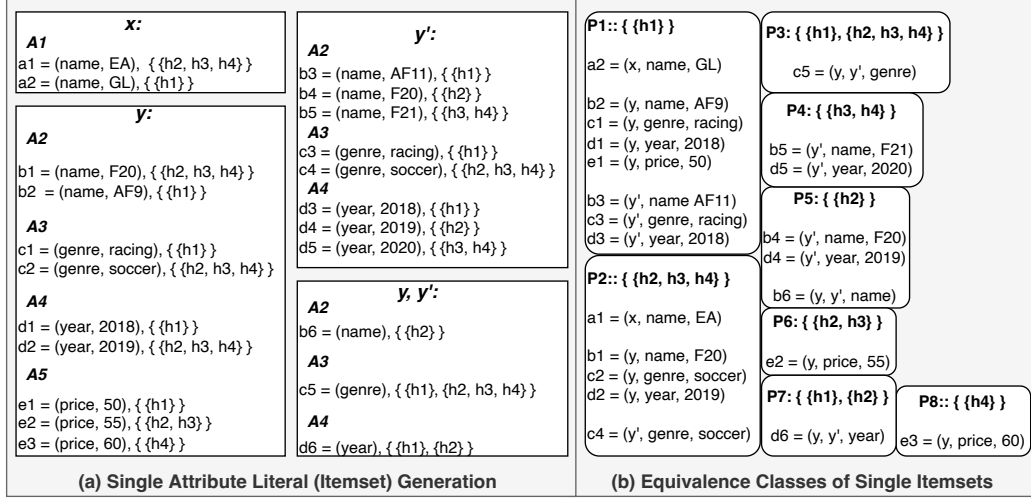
***x:***

***A1***

a1 = (name, EA), { {h2, h3, h4} }
a2 = (name, GL), { {h1} }

***y:***

***A2***

b1 = (name, F20), { {h2, h3, h4} }
b2 = (name, AF9), { {h1} }

***A3***

c1 = (genre, racing), { {h1} }
c2 = (genre, soccer), { {h2, h3, h4} }

***A4***

d1 = (year, 2018), { {h1} }
d2 = (year, 2019), { {h2, h3, h4} }

***A5***

e1 = (price, 50), { {h1} }
e2 = (price, 55), { {h2, h3} }
e3 = (price, 60), { {h4} }

***y':***

***A2***

b3 = (name, AF11), { {h1} }
b4 = (name, F20), { {h2} }
b5 = (name, F21), { {h3, h4} }

***A3***

c3 = (genre, racing), { {h1} }
c4 = (genre, soccer), { {h2, h3, h4} }

***A4***

d3 = (year, 2018), { {h1} }
d4 = (year, 2019), { {h2} }
d5 = (year, 2020), { {h3, h4} }

***y, y':***

***A2***

b6 = (name), { {h2} }

***A3***

c5 = (genre), { {h1}, {h2, h3, h4} }

***A4***

d6 = (year), { {h1}, {h2} }

**(a) Single Attribute Literal (Itemset) Generation**

**P1:: { {h1} }**

a2 = (x, name, GL)

b2 = (y, name, AF9)
c1 = (y, genre, racing)
d1 = (y, year, 2018)
e1 = (y, price, 50)

b3 = (y', name AF11)
c3 = (y', genre, racing)
d3 = (y', year, 2018)

**P2:: { {h2, h3, h4} }**

a1 = (x, name, EA)

b1 = (y, name, F20)
c2 = (y, genre, soccer)
d2 = (y, year, 2019)

c4 = (y', genre, soccer)

**P3: { {h1}, {h2, h3, h4} }**

c5 = (y, y', genre)

**P4: { {h3, h4} }**

b5 = (y', name, F21)
d5 = (y', year, 2020)

**P5: { {h2} }**

b4 = (y', name, F20)
d4 = (y', year, 2019)

b6 = (y, y', name)

**P6: { {h2, h3} }**

e2 = (y, price, 55)

**P7: { {h1}, {h2} }**

d6 = (y, y', year)

**P8:: { {h4} }**

e3 = (y, price, 60)

**(b) Equivalence Classes of Single Itemsets**